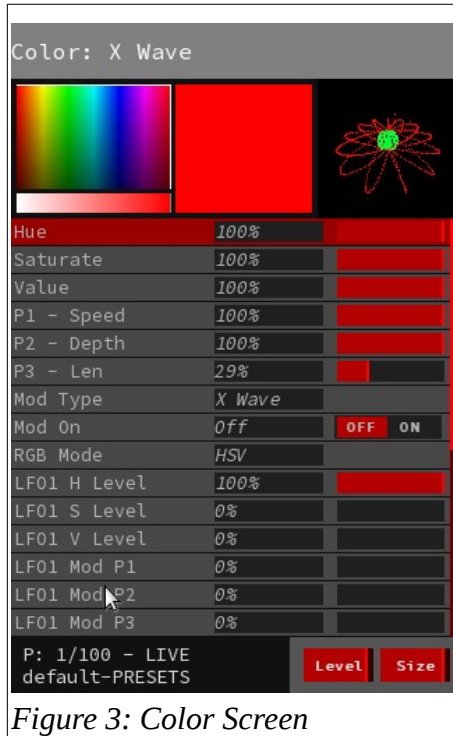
Color: X Wave

| | | |
|---|---|---|
| Hue | 100% | |
| Saturate | 100% | |
| Value | 100% | |
| P1 - Speed | 100% | |
| P2 - Depth | 100% | |
| P3 - Len | 29% | |
| Mod Type | X Wave | |
| Mod On | Off | OFF ON |
| RGB Mode | HSV | |
| LF01 H Level | 100% | |
| LF01 S Level | 0% | |
| LF01 V Level | 0% | |
| LF01 Mod P1 | 0% | |
| LF01 Mod P2 | 0% | |
| LF01 Mod P3 | 0% | |

P: 1/100 - LIVE
default-PRESETS

Level Size

Figure 3: Color Screen